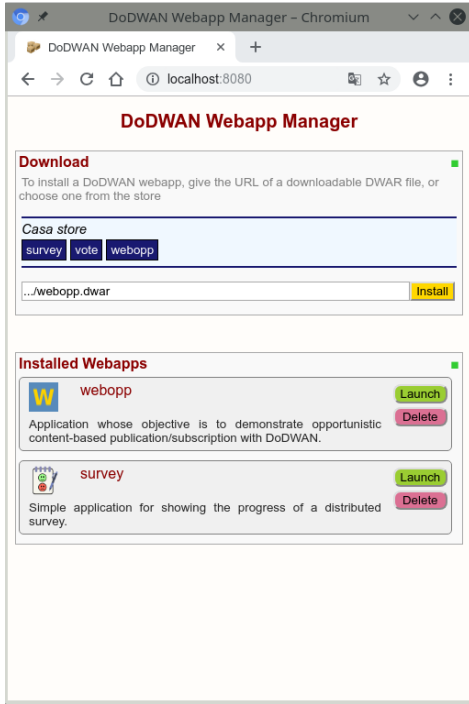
DoDWAN Webapp Manager – Chromium

DoDWAN Webapp Manager ×  +

localhost:8080

DoDWAN Webapp Manager

Download

To install a DoDWAN webapp, give the URL of a downloadable DWAR file, or choose one from the store

Casa store

survey vote webopp

.../webopp.dwar Install

Installed Webapps

W webopp

Launch

Delete

Application whose objective is to demonstrate opportunistic content-based publication/subscription with DoDWAN.

survey

Launch

Delete

Simple application for showing the progress of a distributed survey.